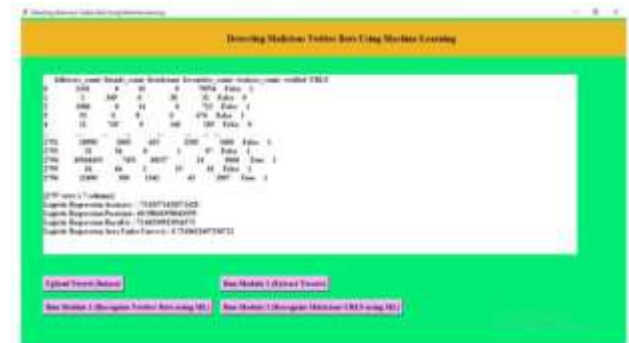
Detecting Malicious Twitter Bots Using Machine Learning

followers_count friends_count favourites_count listed_count statuses_count verified URLS
0 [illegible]
1 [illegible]
2 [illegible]
3 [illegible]
4 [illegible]
...
2793 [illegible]
2794 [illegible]
2795 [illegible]
2796 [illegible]
2797 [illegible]

[2797 rows x 7 columns]
Logistic Regression Accuracy : 73.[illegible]
Logistic Regression Precision : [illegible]
Logistic Regression Recall : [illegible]
Logistic Regression Area Under Curve : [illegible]

Upload Tweets Dataset

Run Module 1 (Extract Tweets)

Run Module 2 (Recognize Twitter Bots using ML)

Run Module 3 (Recognize Malicious URLS using ML)